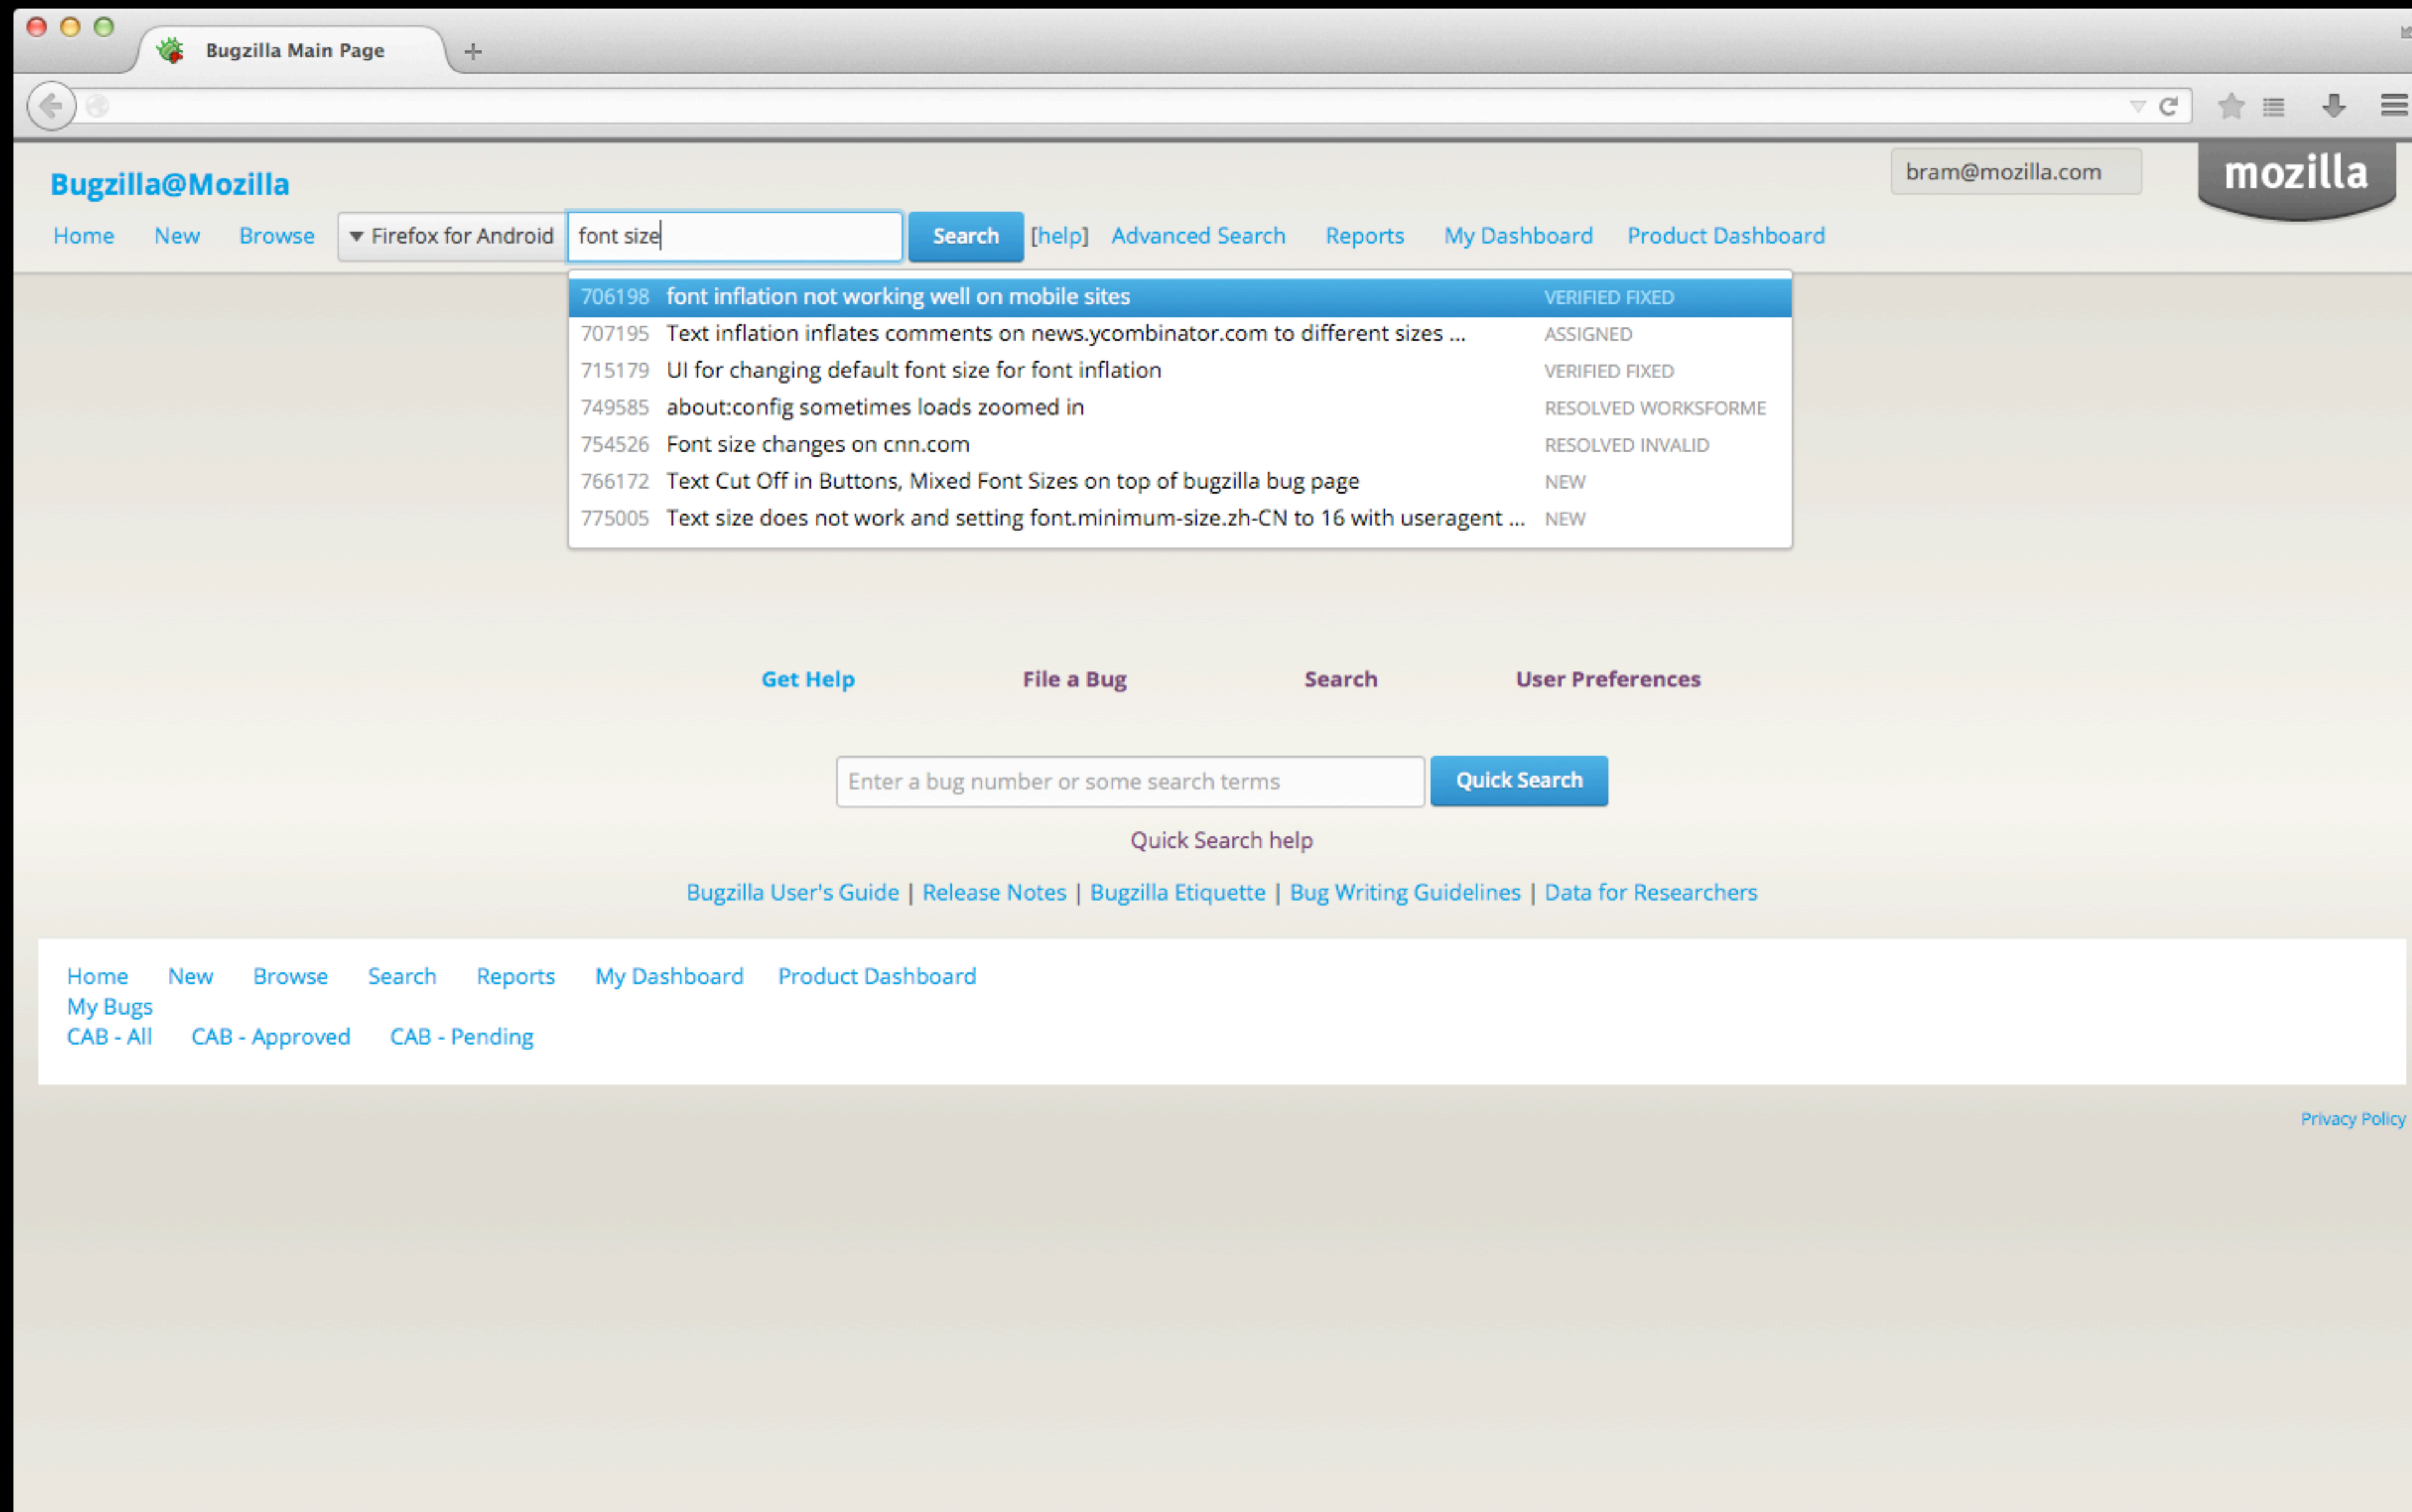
Bugzilla Main Page

Bugzilla@Mozilla

bram@mozilla.com

mozilla

Home New Browse Firefox for Android font size Search [help] Advanced Search Reports My Dashboard Product Dashboard

| | | |
|---|---|---|
| 706198 | font inflation not working well on mobile sites | VERIFIED FIXED |
| 707195 | Text inflation inflates comments on news.ycombinator.com to different sizes ... | ASSIGNED |
| 715179 | UI for changing default font size for font inflation | VERIFIED FIXED |
| 749585 | about:config sometimes loads zoomed in | RESOLVED WORKSFORME |
| 754526 | Font size changes on cnn.com | RESOLVED INVALID |
| 766172 | Text Cut Off in Buttons, Mixed Font Sizes on top of bugzilla bug page | NEW |
| 775005 | Text size does not work and setting font.minimum-size.zh-CN to 16 with useragent ... | NEW |

Get Help File a Bug Search User Preferences

Enter a bug number or some search terms Quick Search

Quick Search help

Bugzilla User's Guide | Release Notes | Bugzilla Etiquette | Bug Writing Guidelines | Data for Researchers

Home New Browse Search Reports My Dashboard Product Dashboard
My Bugs
CAB - All CAB - Approved CAB - Pending

Privacy Policy